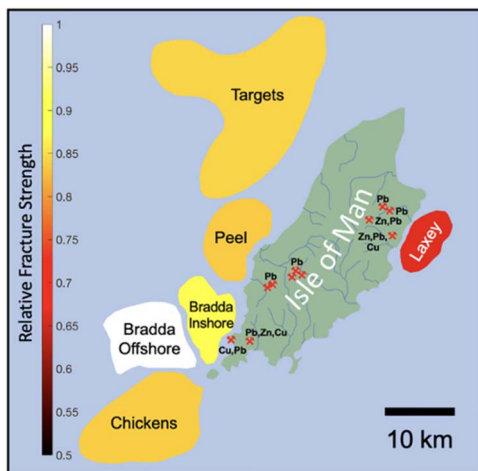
1
0.95
0.9
0.85
0.8
0.75
0.7
0.65
0.6
0.55
0.5
Relative Fracture Strength

Targets

Peel

Bradda Inshore

Bradda Offshore

Chickens

Isle of Man

Laxey

Pb
Pb
Zn,Pb
Zn,Pb,
Cu
Pb
Pb
Pb,Zn,Cu
Cu,Pb

10 km